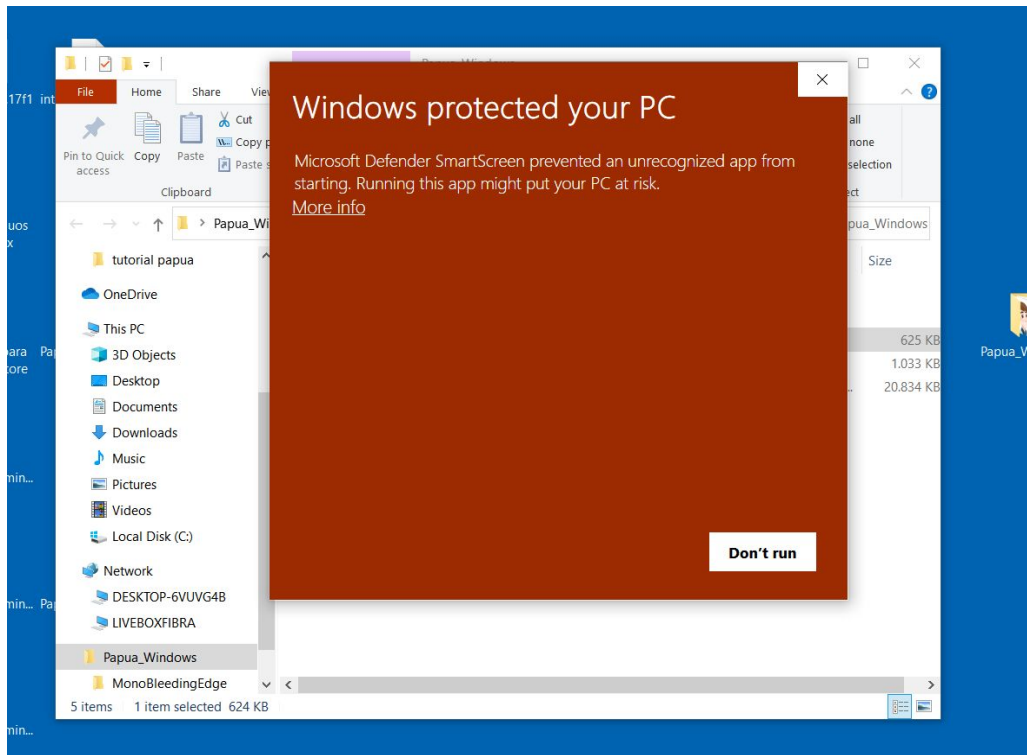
17f1 int

uos
x

para Pa
tore

min...

min... Pa

min...

Papua_W

File
Home
Share
Vie

Pin to Quick access
Copy
Paste
Cut
Copy p
Paste s
Clipboard

all
none
selection
ect

Papua_Wi
pua_Windows

tutorial papua
OneDrive
This PC
3D Objects
Desktop
Documents
Downloads
Music
Pictures
Videos
Local Disk (C:)
Network
DESKTOP-6VUVG4B
LIVEBOXFIBRA
Papua_Windows
MonoBleedingEdge

Size
625 KB
1.033 KB
20.834 KB

5 items
1 item selected 624 KB

Windows protected your PC

Microsoft Defender SmartScreen prevented an unrecognized app from starting. Running this app might put your PC at risk.
More info

Don't run